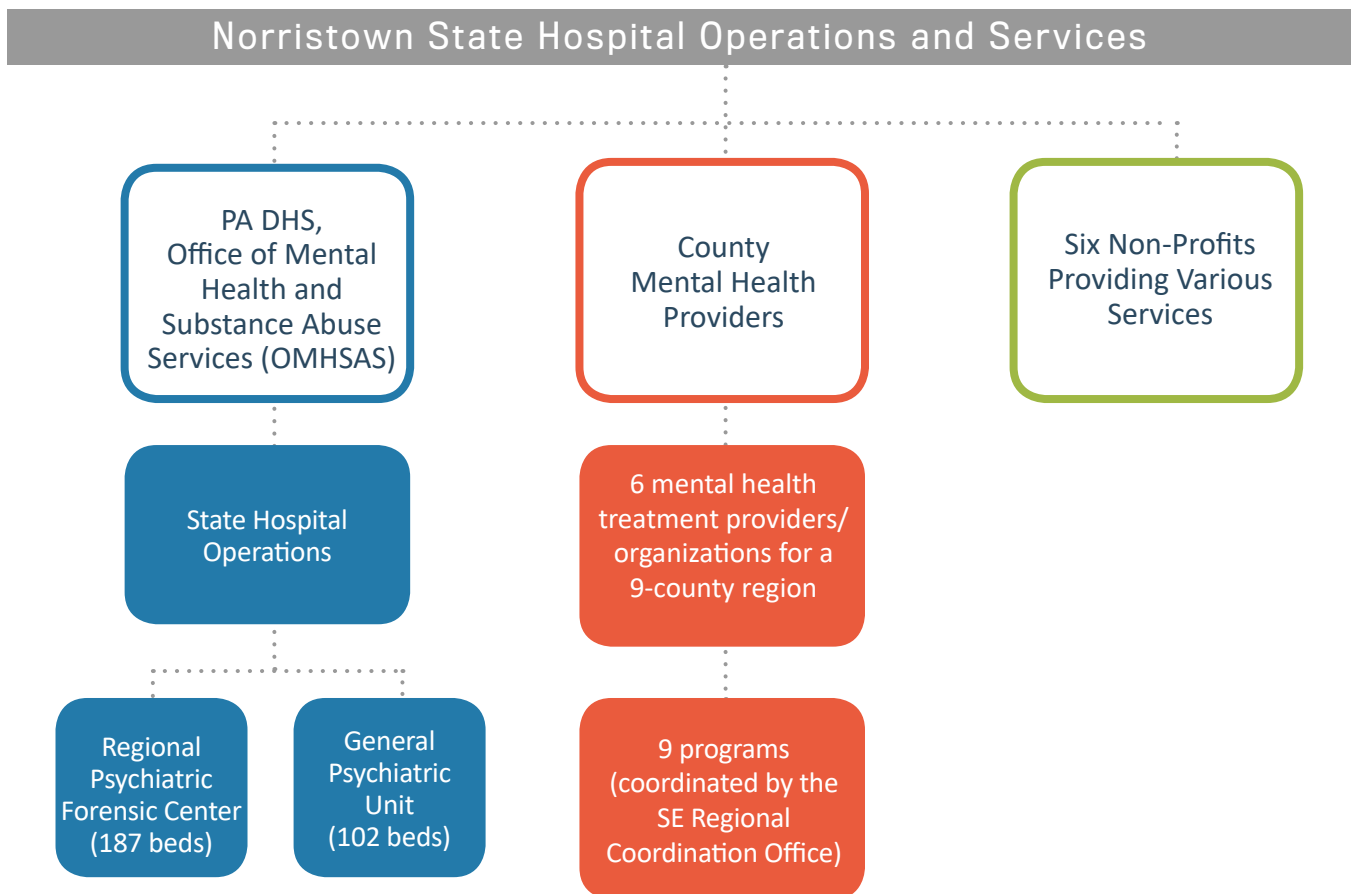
Norristown State Hospital Operations and Services

PA DHS, Office of Mental Health and Substance Abuse Services (OMHSAS)

County Mental Health Providers

Six Non-Profits Providing Various Services

State Hospital Operations

6 mental health treatment providers/ organizations for a 9-county region

Regional Psychiatric Forensic Center (187 beds)

General Psychiatric Unit (102 beds)

9 programs (coordinated by the SE Regional Coordination Office)